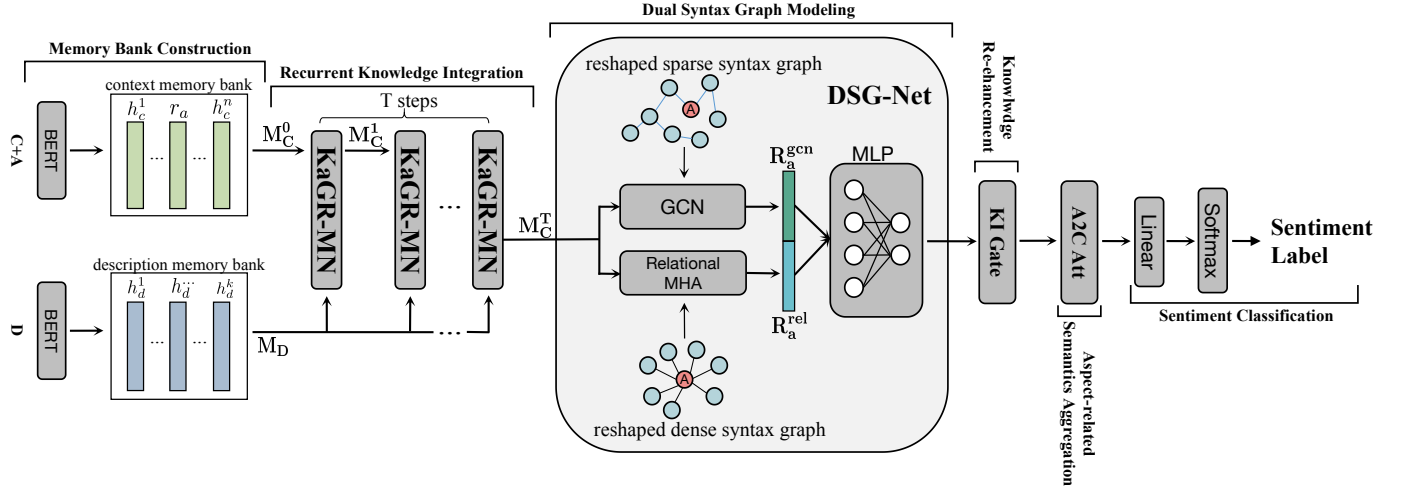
Memory Bank Construction

C+A

BERT

context memory bank

$h_c^1$ $r_a$ $h_c^n$

... ...

D

BERT

description memory bank

$h_d^1$ $h_d^{...}$ $h_d^k$

... ...

Recurrent Knowledge Integration

T steps

$M_C^0$ $M_C^1$

KaGR-MN KaGR-MN ... KaGR-MN

$M_C^T$

$M_D$

...

Dual Syntax Graph Modeling

reshaped sparse syntax graph

A

DSG-Net

GCN

Relational MHA

$R_a^{gcn}$

$R_a^{rel}$

MLP

A

reshaped dense syntax graph

Knowledge Re-enhancement

KI Gate

A2C Att

Aspect-related Semantics Aggregation

Linear

Softmax

Sentiment Label

Sentiment Classification